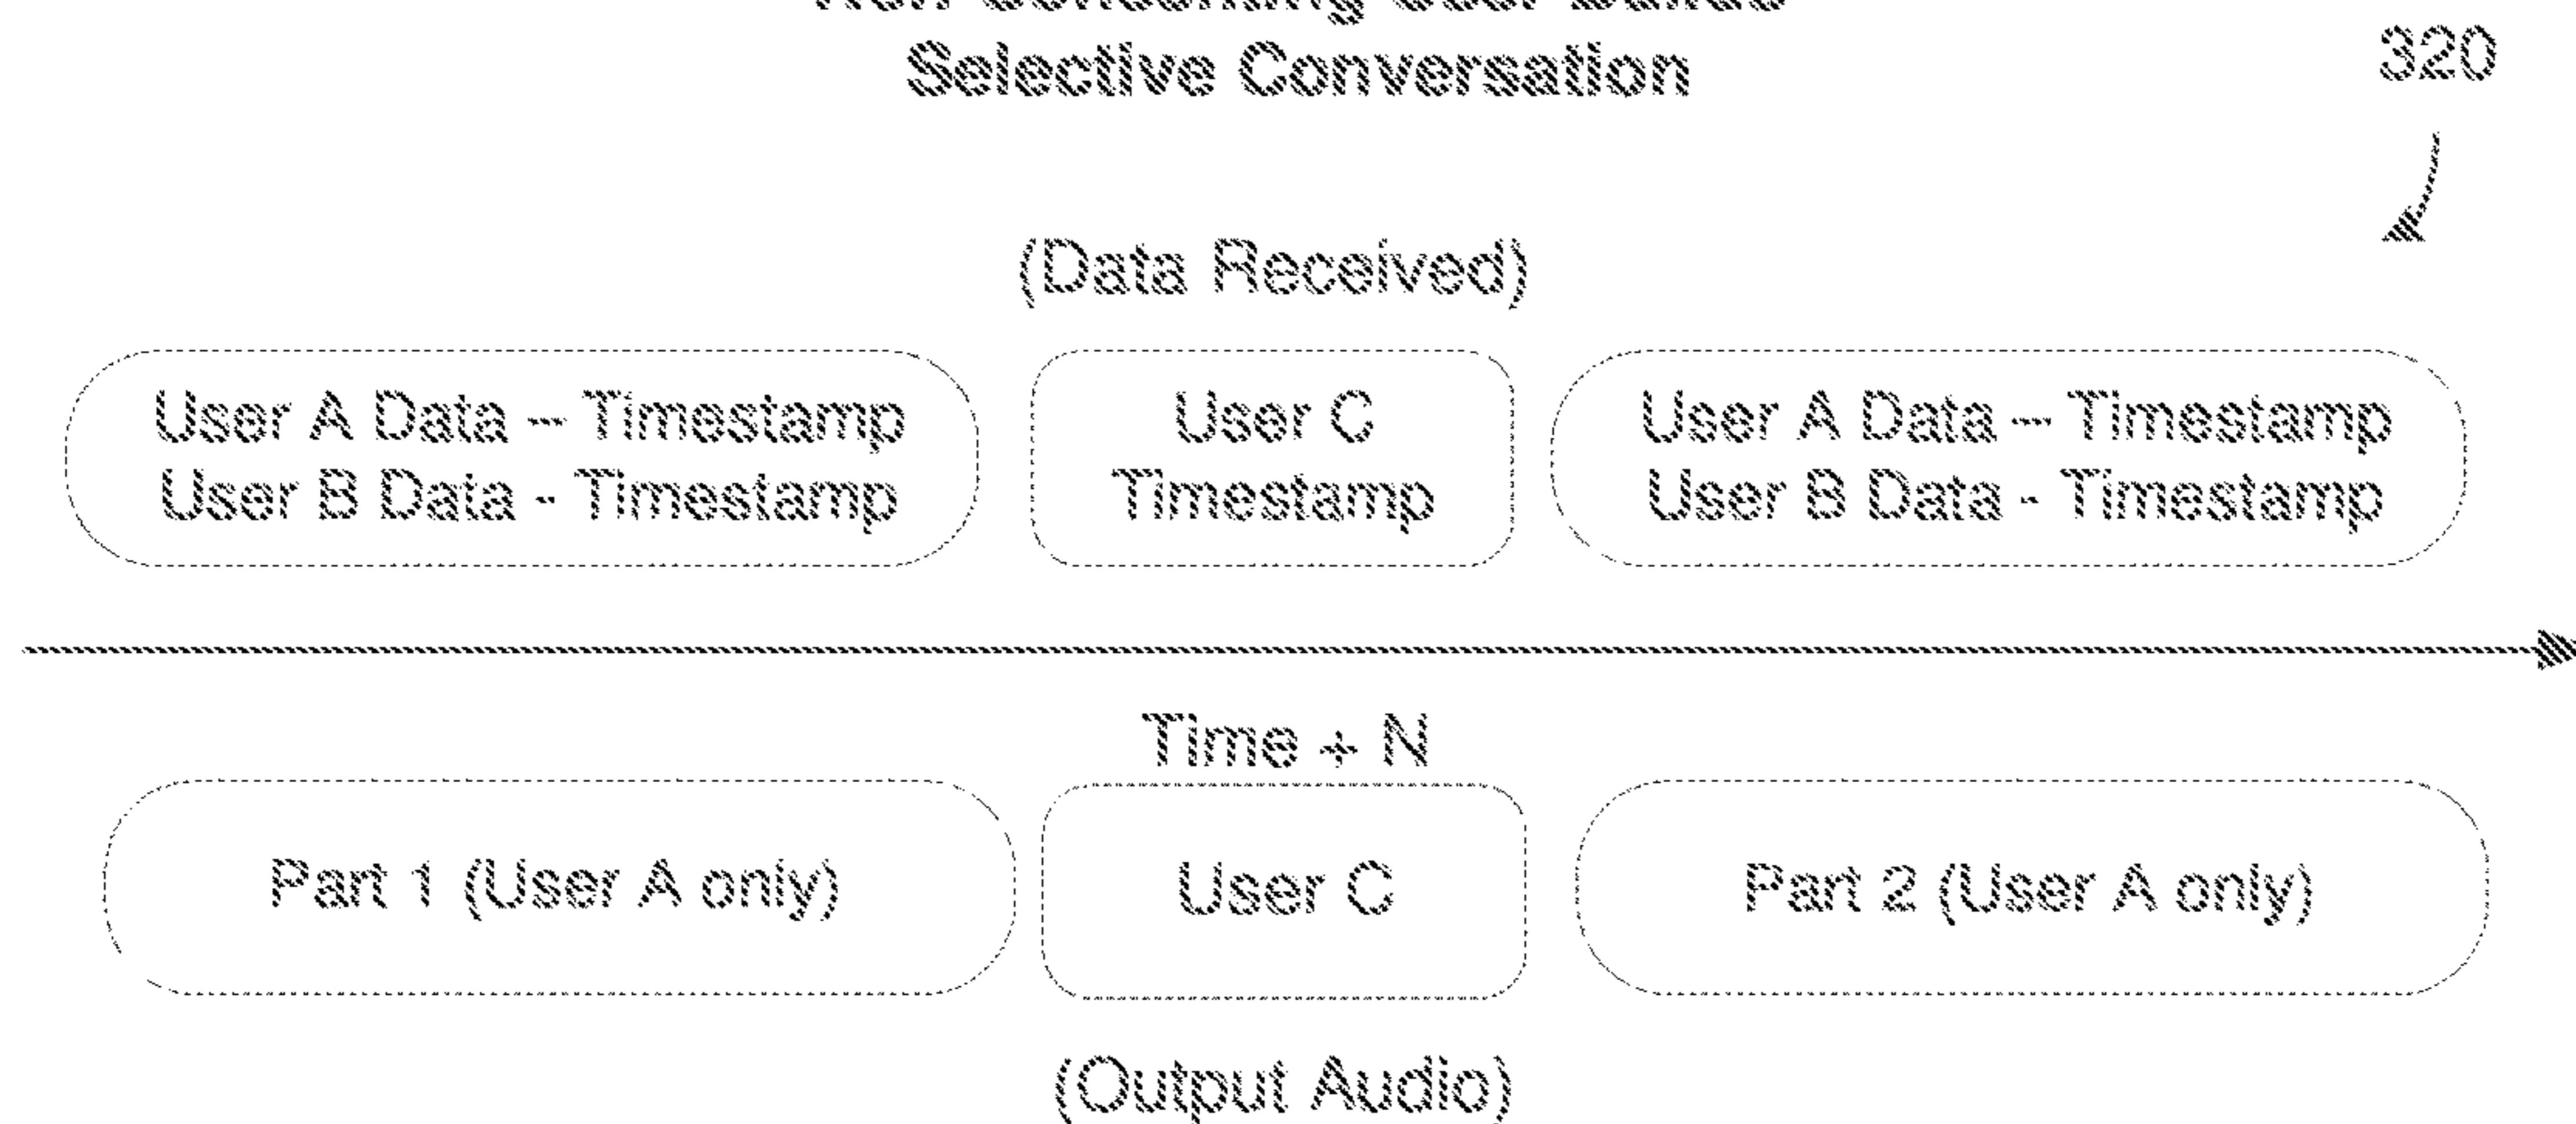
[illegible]
Selective Conversation

320

(Data Received)

User A Data – Timestamp
User B Data - Timestamp

User C
Timestamp

User A Data – Timestamp
User B Data - Timestamp

Time + N

Part 1 (User A only)

User C

Part 2 (User A only)

(Output Audio)